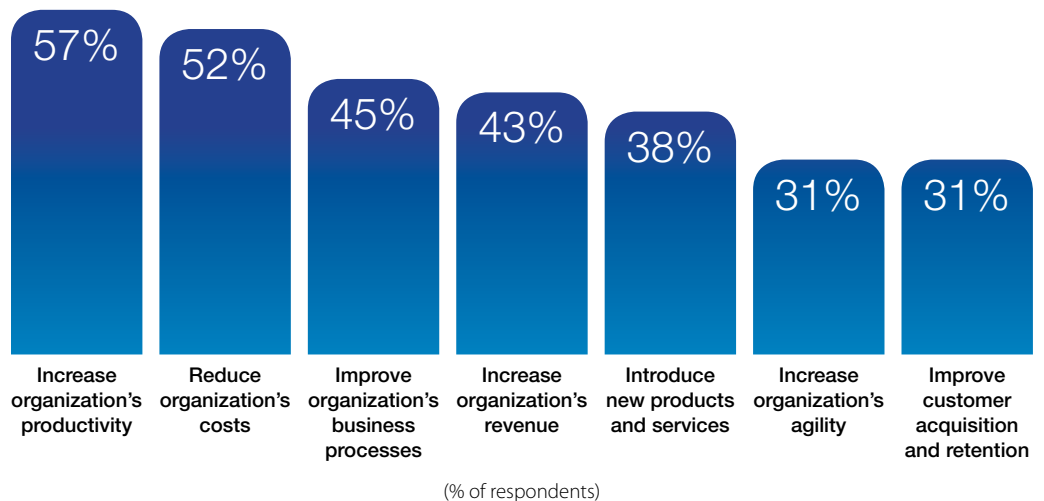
57%

52%

45%

43%

38%

31%

31%

Increase organization's productivity

Reduce organization's costs

Improve organization's business processes

Increase organization's revenue

Introduce new products and services

Increase organization's agility

Improve customer acquisition and retention

(% of respondents)